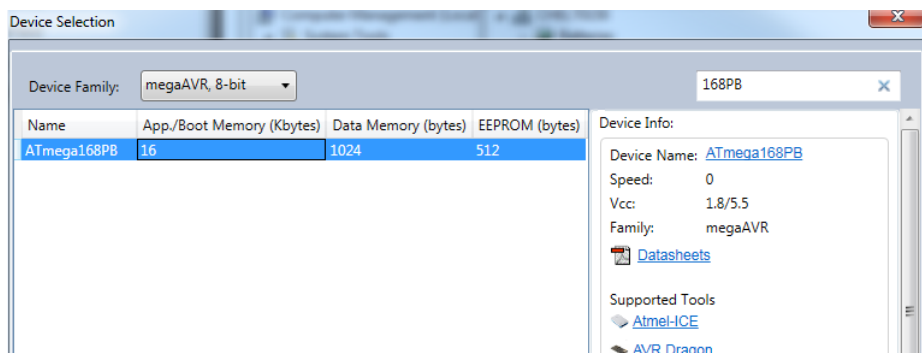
Device Selection

Device Family: megaAVR, 8-bit

168PB

| Name | App./Boot Memory (Kbytes) | Data Memory (bytes) | EEPROM (bytes) |
|---|---|---|---|
| ATmega168PB | 16 | 1024 | 512 |

Device Info:

Device Name: ATmega168PB
Speed: 0
Vcc: 1.8/5.5
Family: megaAVR

Datasheets

Supported Tools
Atmel-ICE
AVR Dragon